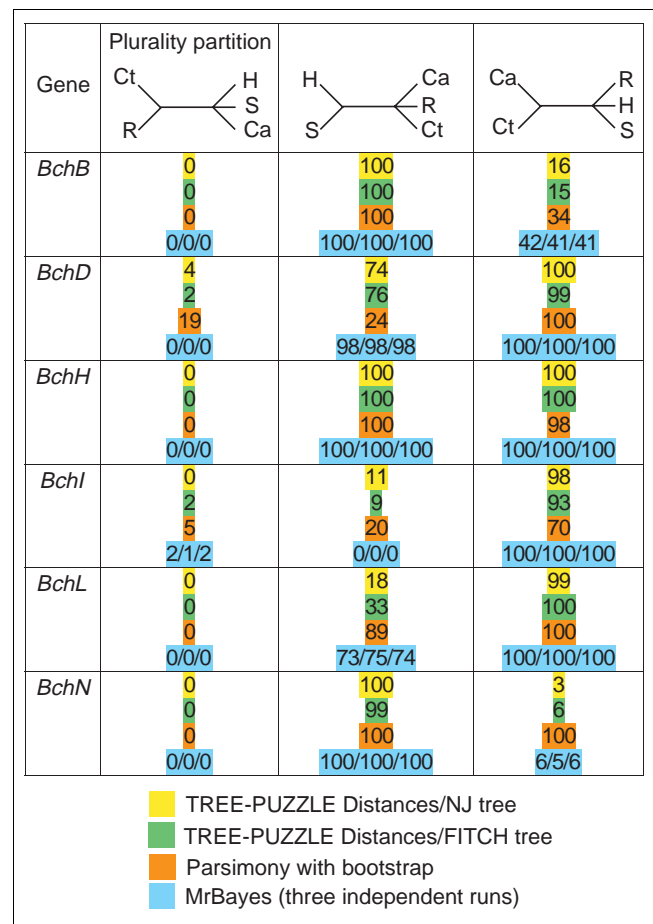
| Gene | Plurality partition Ct, R / H, S, Ca | H, S / Ca, R, Ct | Ca, Ct / R, H, S |
|---|---|---|---|
| *BchB* | 0<br>0<br>0<br>0/0/0 | 100<br>100<br>100<br>100/100/100 | 16<br>15<br>34<br>42/41/41 |
| *BchD* | 4<br>2<br>19<br>0/0/0 | 74<br>76<br>24<br>98/98/98 | 100<br>99<br>100<br>100/100/100 |
| *BchH* | 0<br>0<br>0<br>0/0/0 | 100<br>100<br>100<br>100/100/100 | 100<br>100<br>98<br>100/100/100 |
| *BchI* | 0<br>2<br>5<br>2/1/2 | 11<br>9<br>20<br>0/0/0 | 98<br>93<br>70<br>100/100/100 |
| *BchL* | 0<br>0<br>0<br>0/0/0 | 18<br>33<br>89<br>73/75/74 | 99<br>100<br>100<br>100/100/100 |
| *BchN* | 0<br>0<br>0<br>0/0/0 | 100<br>99<br>100<br>100/100/100 | 3<br>6<br>100<br>6/5/6 |

TREE-PUZZLE Distances/NJ tree
TREE-PUZZLE Distances/FITCH tree
Parsimony with bootstrap
MrBayes (three independent runs)